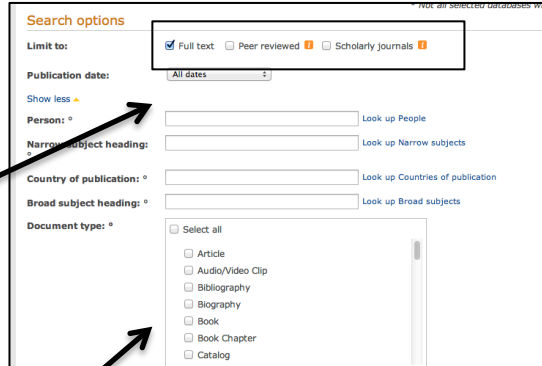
* Not all selected databases w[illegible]

Search options

Limit to: Full text Peer reviewed Scholarly journals

Publication date: All dates

Show less

Person: ° Look up People

Narrow subject heading: ° Look up Narrow subjects

Country of publication: ° Look up Countries of publication

Broad subject heading: ° Look up Broad subjects

Document type: °

Select all

Article

Audio/Video Clip

Bibliography

Biography

Book

Book Chapter

Catalog